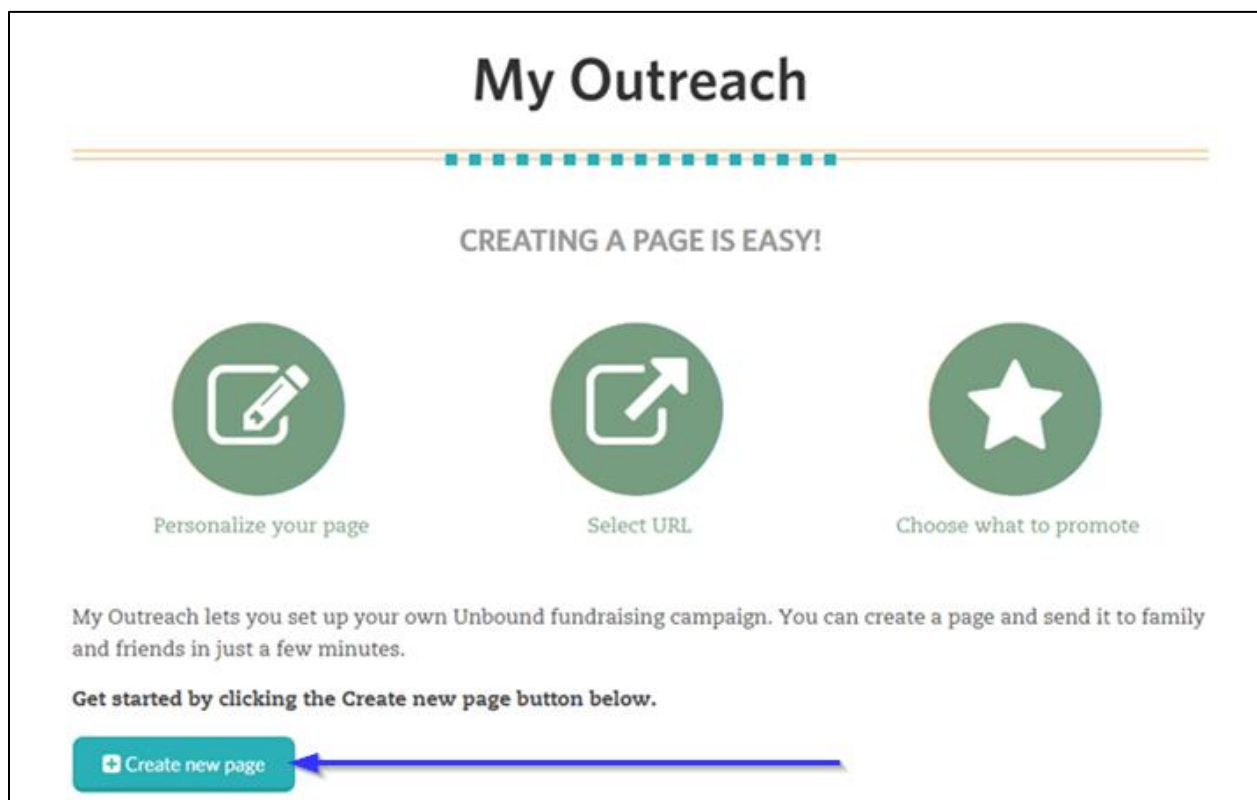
My Outreach

CREATING A PAGE IS EASY!

Personalize your page

Select URL

Choose what to promote

My Outreach lets you set up your own Unbound fundraising campaign. You can create a page and send it to family and friends in just a few minutes.

**Get started by clicking the Create new page button below.**

Create new page